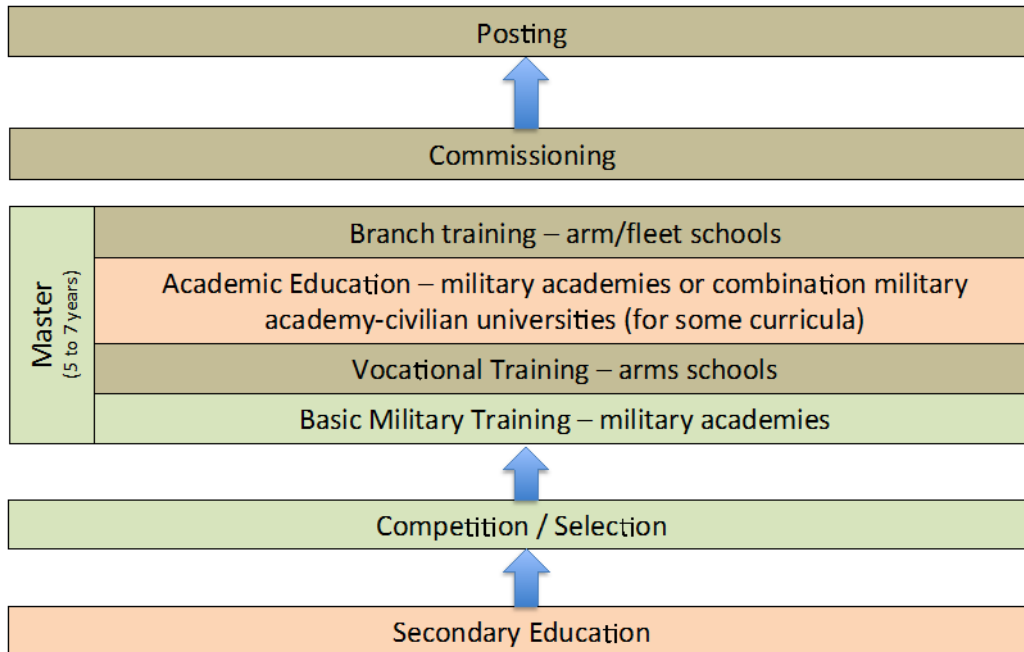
Posting

Commissioning

Master
(5 to 7 years)

Branch training – arm/fleet schools

Academic Education – military academies or combination military academy-civilian universities (for some curricula)

Vocational Training – arms schools

Basic Military Training – military academies

Competition / Selection

Secondary Education